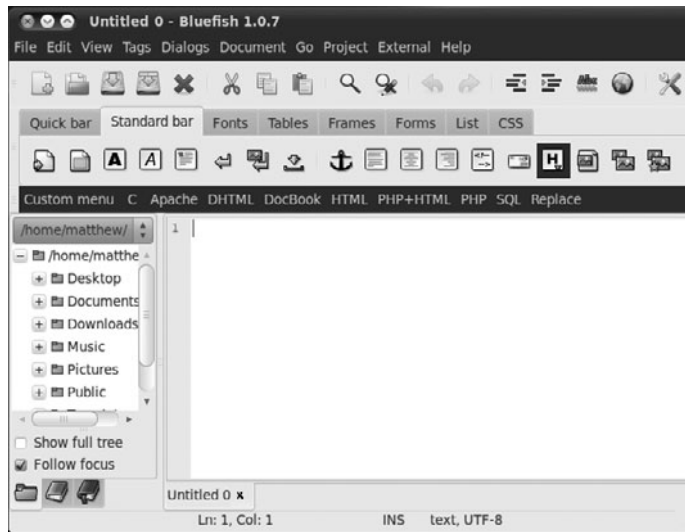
Untitled 0 - Bluefish 1.0.7

File Edit View Tags Dialogs Document Go Project External Help

Quick bar Standard bar Fonts Tables Frames Forms List CSS

A A H

Custom menu C Apache DHTML DocBook HTML PHP+HTML PHP SQL Replace

/home/matthew/

/home/matthe

Desktop

Documents

Downloads

Music

Pictures

Public

1

Show full tree

Follow focus

Untitled 0 x

Ln: 1, Col: 1 INS text, UTF-8